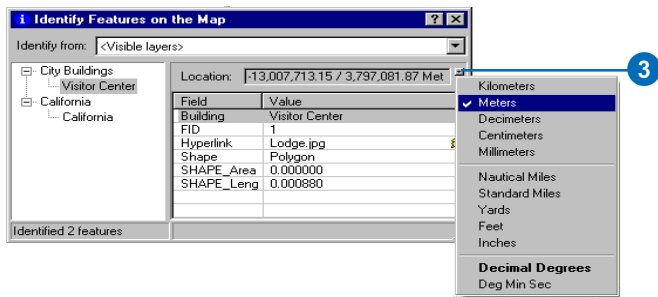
Identify Features on the Map

Identify from: <Visible layers>

City Buildings
Visitor Center
California
California

Location: -13,007,713.15 / 3,797,081.87 Met

| Field | Value |
|---|---|
| Building | Visitor Center |
| FID | 1 |
| Hyperlink | Lodge.jpg |
| Shape | Polygon |
| SHAPE_Area | 0.000000 |
| SHAPE_Leng | 0.000880 |

Identified 2 features

3

Kilometers
Meters
Decimeters
Centimeters
Millimeters
Nautical Miles
Standard Miles
Yards
Feet
Inches
Decimal Degrees
Deg Min Sec